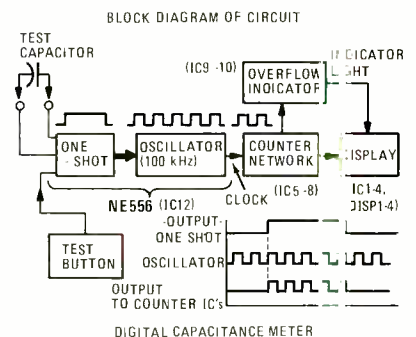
BLOCK DIAGRAM OF CIRCUIT

TEST CAPACITOR

(IC9 -10)

OVERFLOW INDICATOR

INDICATOR LIGHT

ONE -SHOT

OSCILLATOR (100 kHz)

COUNTER NETWORK

DISPLAY

NE556 (IC12)

CLOCK

(IC5 -8)

IC1-4, DISP1-4

TEST BUTTON

OUTPUT ONE SHOT

OSCILLATOR

OUTPUT TO COUNTER IC's

DIGITAL CAPACITANCE METER